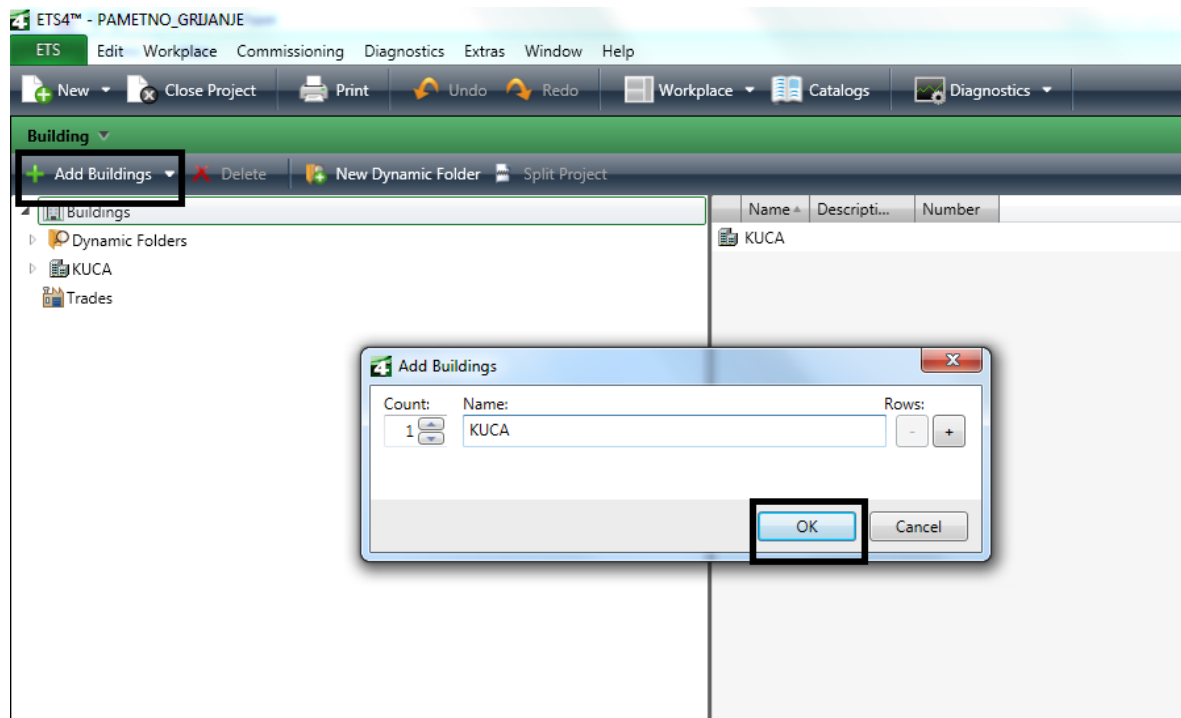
ETS4™ - PAMETNO_GRIJANJE

ETS Edit Workplace Commissioning Diagnostics Extras Window Help

New Close Project Print Undo Redo Workplace Catalogs Diagnostics

Building

Add Buildings Delete New Dynamic Folder Split Project

Buildings
Dynamic Folders
KUCA
Trades

| Name | Descripti... | Number |
|---|---|---|
| KUCA | | |

Add Buildings

Count: 1
Name: KUCA
Rows: - +

OK Cancel